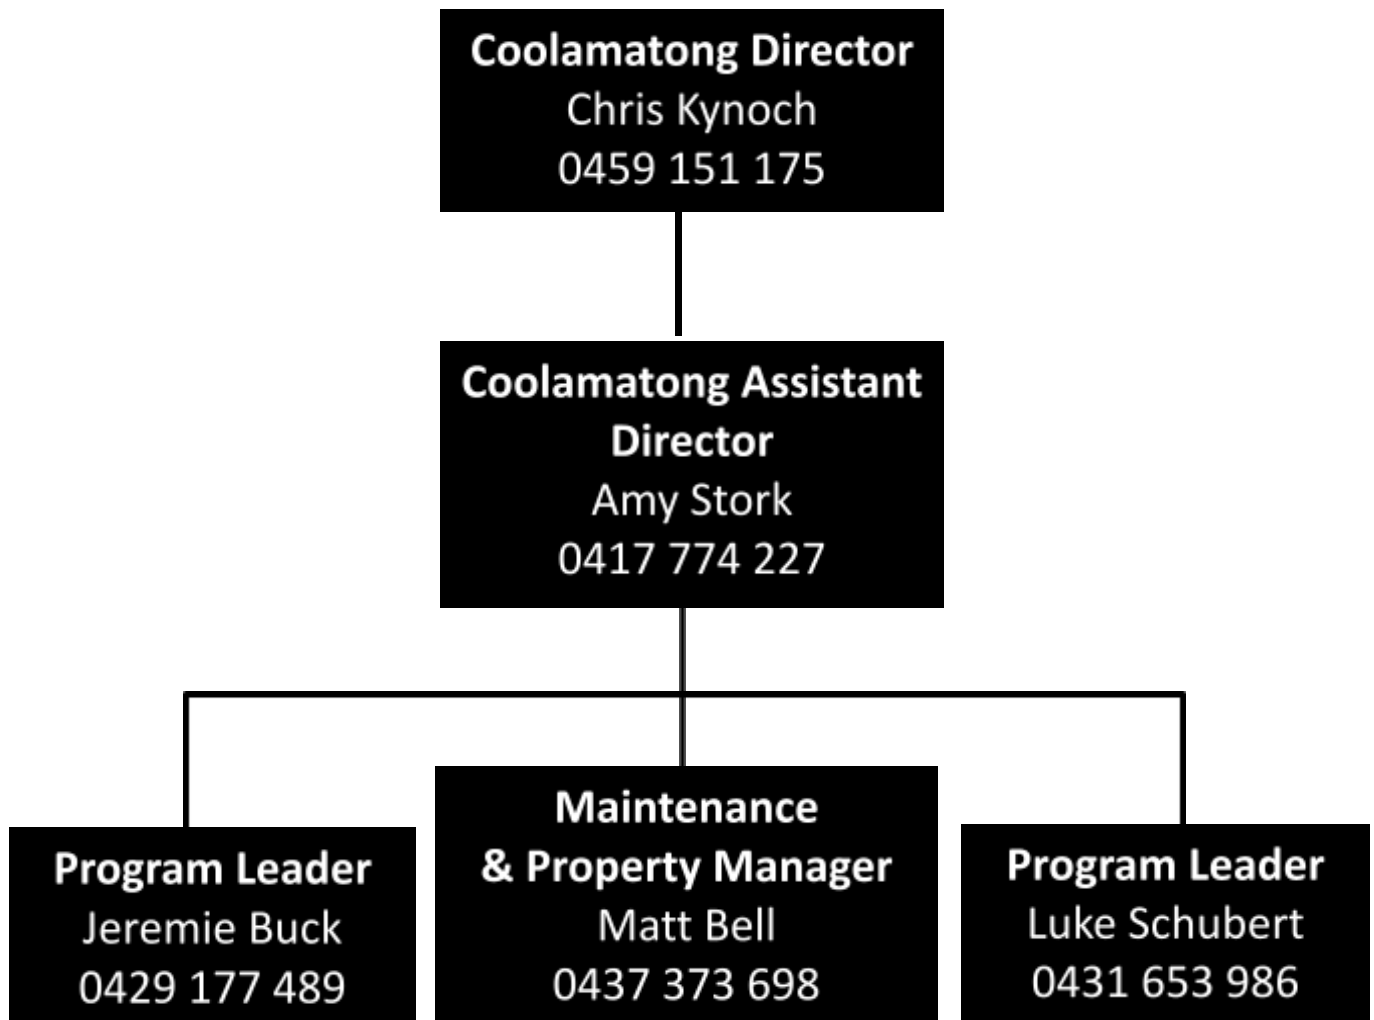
Coolamatong Director
Chris Kynoch
0459 151 175

Coolamatong Assistant Director
Amy Stork
0417 774 227

Program Leader
Jeremie Buck
0429 177 489

Maintenance & Property Manager
Matt Bell
0437 373 698

Program Leader
Luke Schubert
0431 653 986